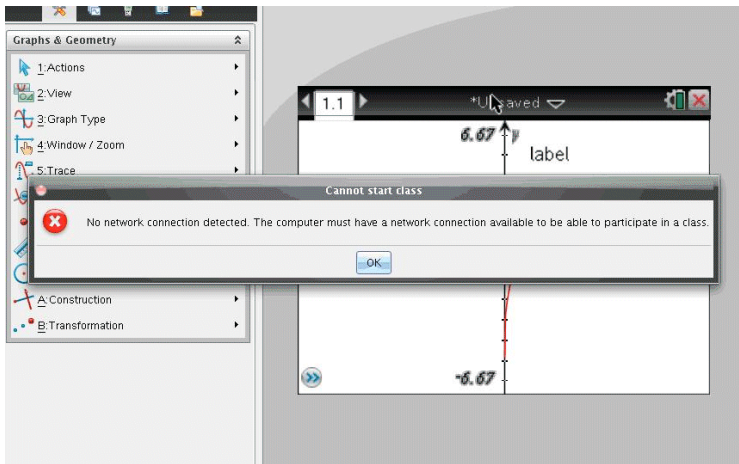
Graphs & Geometry

1:Actions

2:View

3:Graph Type

4:Window / Zoom

5:Trace

A:Construction

B:Transformation

1.1

*U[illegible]aved

6.67

y

label

-6.67

Cannot start class

No network connection detected. The computer must have a network connection available to be able to participate in a class.

OK